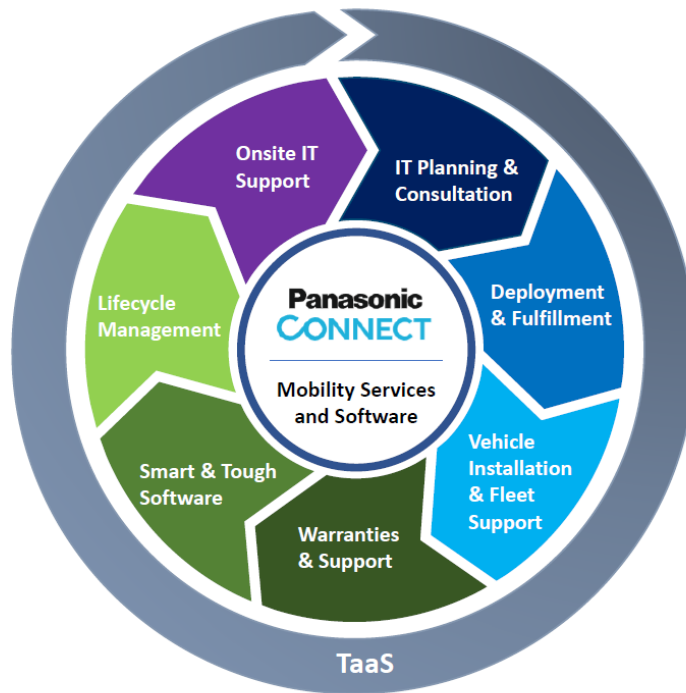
Panasonic
CONNECT

Mobility Services and Software

Onsite IT Support

IT Planning & Consultation

Deployment & Fulfillment

Vehicle Installation & Fleet Support

Warranties & Support

Smart & Tough Software

Lifecycle Management

TaaS